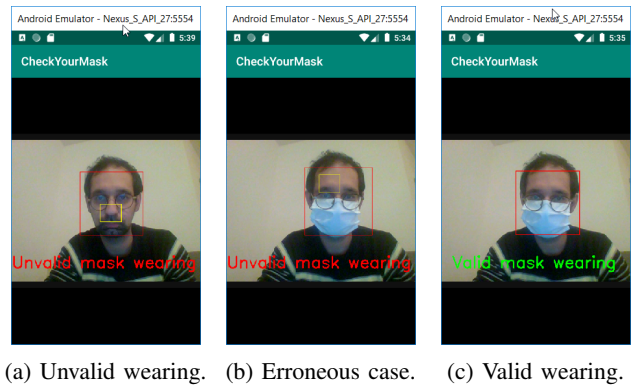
Android Emulator - Nexus_S_API_27:5554
5:39
CheckYourMask
Unvalid mask wearing

Android Emulator - Nexus_S_API_27:5554
5:34
CheckYourMask
Unvalid mask wearing

Android Emulator - Nexus_S_API_27:5554
5:35
CheckYourMask
Valid mask wearing

(a) Unvalid wearing. (b) Erroneous case. (c) Valid wearing.